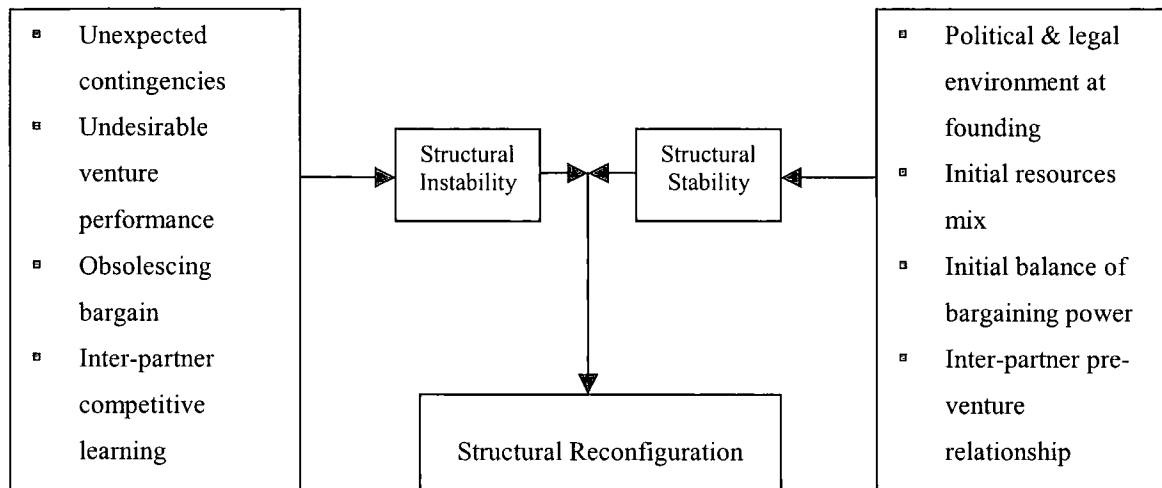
- Unexpected contingencies
- Undesirable venture performance
- Obsolescing bargain
- Inter-partner competitive learning

Structural Instability

Structural Stability

- Political & legal environment at founding
- Initial resources mix
- Initial balance of bargaining power
- Inter-partner pre-venture relationship

Structural Reconfiguration